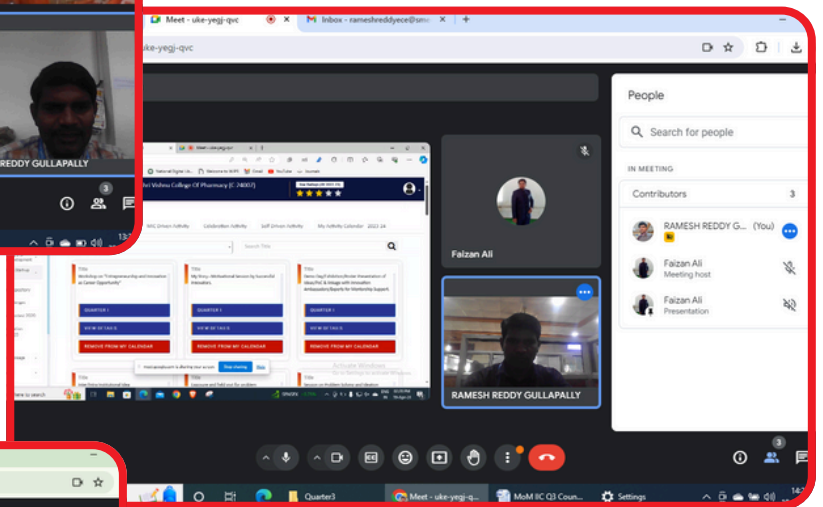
REDDY GULLAPALLY

3

Meet - uke-yegj-qvc

Inbox - rameshreddyece@sm

uke-yegj-qvc

People

Search for people

IN MEETING

Contributors 3

RAMESH REDDY G... (You)

Faizan Ali
Meeting host

Faizan Ali
Presentation

Faizan Ali

RAMESH REDDY GULLAPALLY

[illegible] College Of Pharmacy (C 24007)

IIC Driven Activity Celebration Activity Self Driven Activity My Activity Calendar 2023-24

Title
Workshop on "Entrepreneurship and Innovation as Career Opportunity"

QUARTER I
VIEW DETAILS
REMOVE FROM MY CALENDAR

Title
My Story - Motivational Session by Successful Innovators.

QUARTER I
VIEW DETAILS
REMOVE FROM MY CALENDAR

Title
Demo Day/Exhibition/Poster Presentation of Ideas/PoC & linkage with Innovation Ambassadors/Experts for Mentorship Support.

QUARTER I
VIEW DETAILS
REMOVE FROM MY CALENDAR

Activate Windows
Go to Settings to activate Windows.

Stop sharing Hide

3

Quarter3

Meet - uke-yegj-q...

MoM IIC Q3 Coun...

Settings